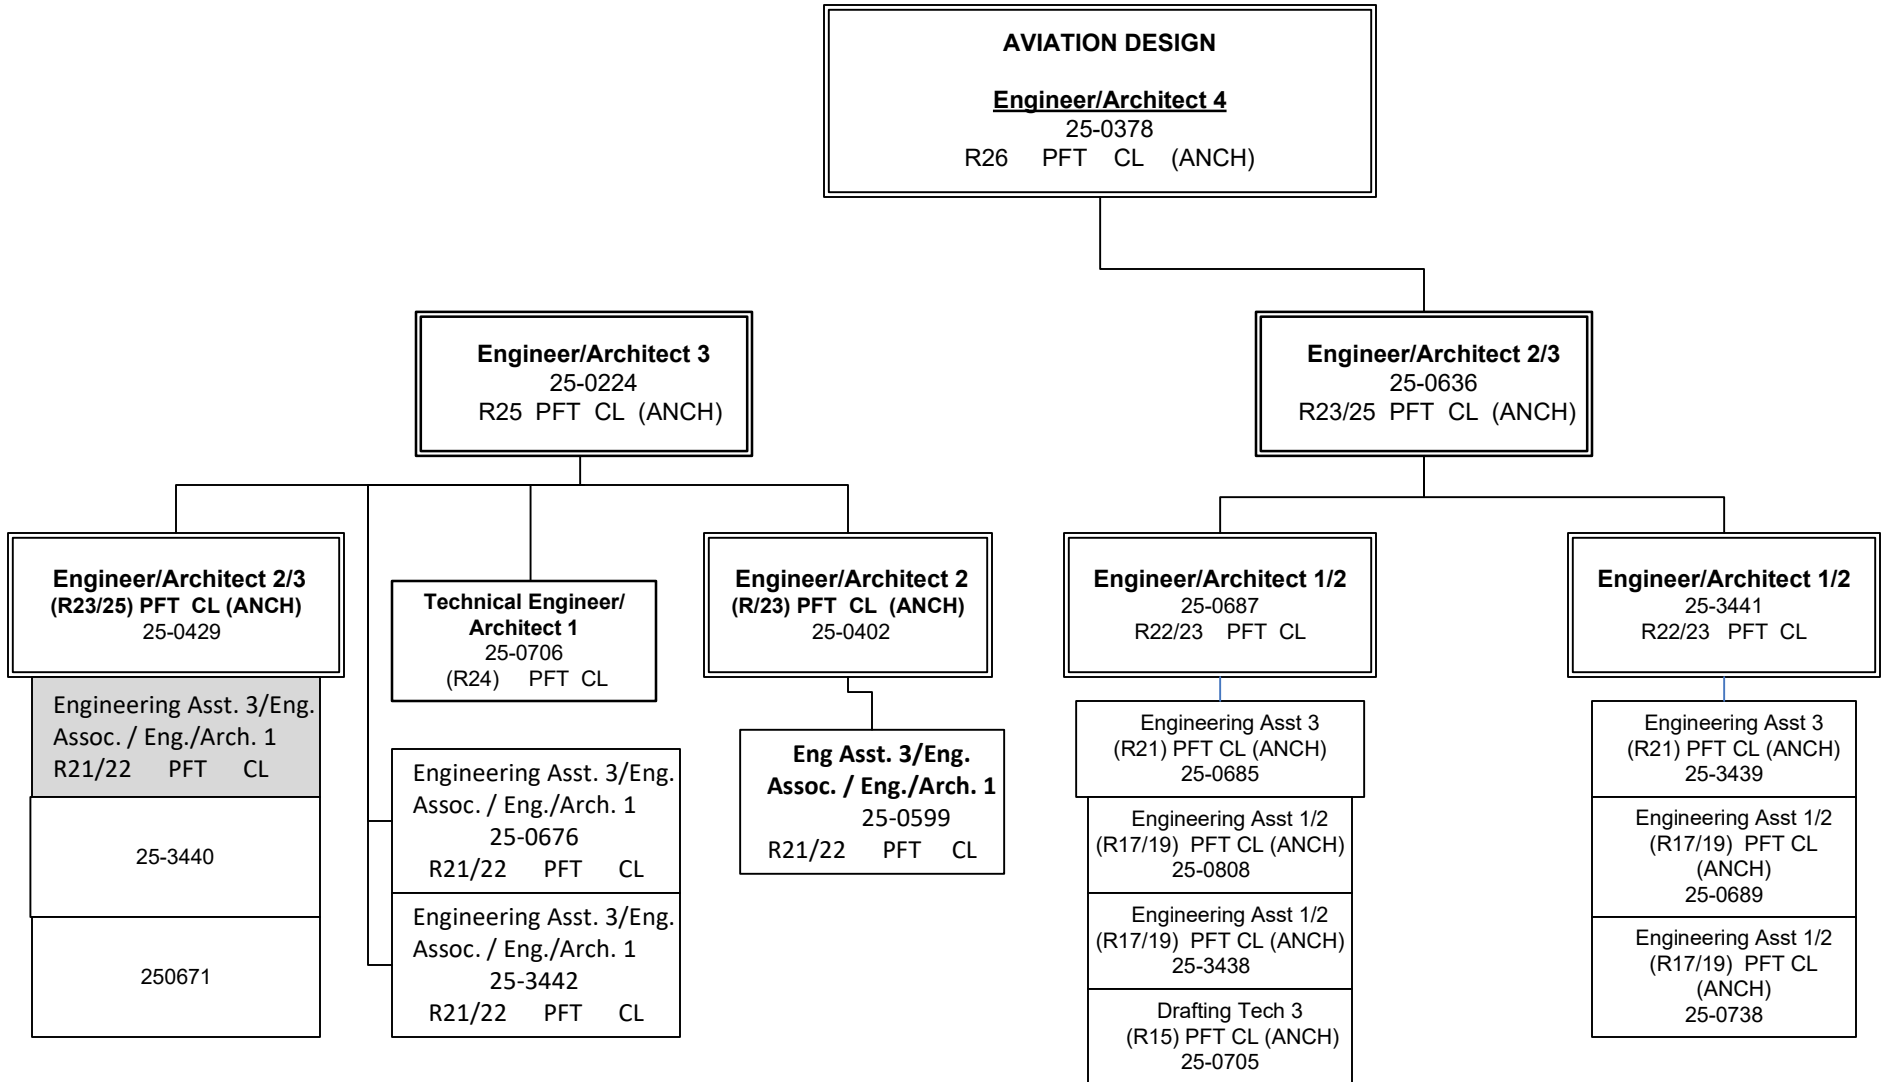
AVIATION DESIGN

Engineer/Architect 4
25-0378
R26 PFT CL (ANCH)

Engineer/Architect 3
25-0224
R25 PFT CL (ANCH)

Engineer/Architect 2/3
25-0636
R23/25 PFT CL (ANCH)

Engineer/Architect 2/3
(R23/25) PFT CL (ANCH)
25-0429

Engineering Asst. 3/Eng. Assoc. / Eng./Arch. 1
R21/22 PFT CL

25-3440

250671

Technical Engineer/ Architect 1
25-0706
(R24) PFT CL

Engineering Asst. 3/Eng. Assoc. / Eng./Arch. 1
25-0676
R21/22 PFT CL

Engineering Asst. 3/Eng. Assoc. / Eng./Arch. 1
25-3442
R21/22 PFT CL

Engineer/Architect 2
(R/23) PFT CL (ANCH)
25-0402

Eng Asst. 3/Eng. Assoc. / Eng./Arch. 1
25-0599
R21/22 PFT CL

Engineer/Architect 1/2
25-0687
R22/23 PFT CL

Engineering Asst 3
(R21) PFT CL (ANCH)
25-0685

Engineering Asst 1/2
(R17/19) PFT CL (ANCH)
25-0808

Engineering Asst 1/2
(R17/19) PFT CL (ANCH)
25-3438

Drafting Tech 3
(R15) PFT CL (ANCH)
25-0705

Engineer/Architect 1/2
25-3441
R22/23 PFT CL

Engineering Asst 3
(R21) PFT CL (ANCH)
25-3439

Engineering Asst 1/2
(R17/19) PFT CL (ANCH)
25-0689

Engineering Asst 1/2
(R17/19) PFT CL (ANCH)
25-0738